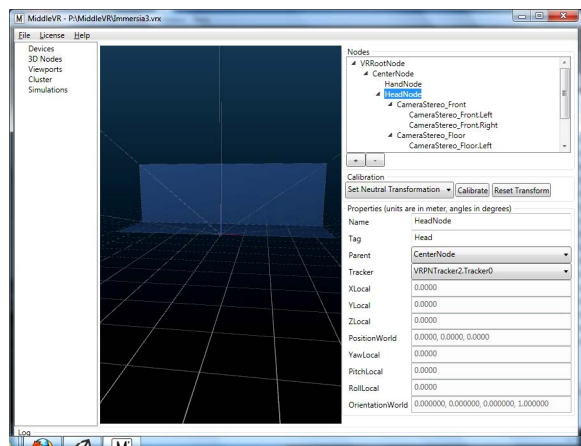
MiddleVR - P:\MiddleVR\Immersia3.vrx

File License Help

Devices
3D Nodes
Viewports
Cluster
Simulations

Nodes

VRRootNode
CenterNode
HandNode
HeadNode
CameraStereo_Front
CameraStereo_Front.Left
CameraStereo_Front.Right
CameraStereo_Floor
CameraStereo_Floor.Left

+ -

Calibration

Set Neutral Transformation Calibrate Reset Transform

Properties (units are in meter, angles in degrees)

| Name | HeadNode |
|---|---|
| Tag | Head |
| Parent | CenterNode |
| Tracker | VRPNTracker2.Tracker0 |
| XLocal | 0.0000 |
| YLocal | 0.0000 |
| ZLocal | 0.0000 |
| PositionWorld | 0.0000, 0.0000, 0.0000 |
| YawLocal | 0.0000 |
| PitchLocal | 0.0000 |
| RollLocal | 0.0000 |
| OrientationWorld | 0.000000, 0.000000, 0.000000, 1.000000 |

Log